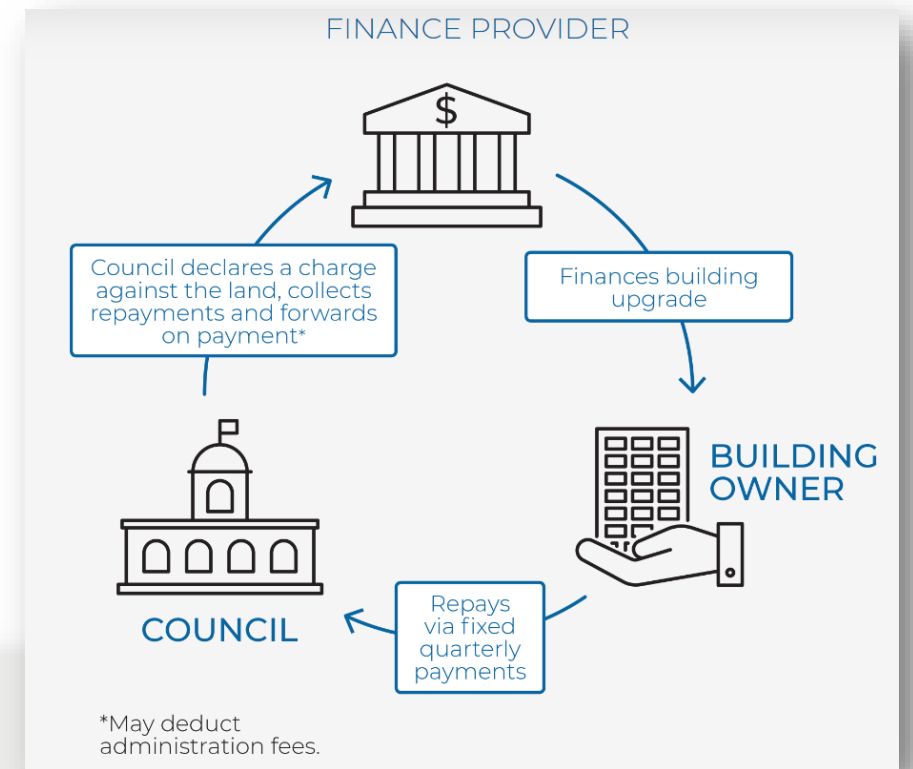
FINANCE PROVIDER

$

Finances building upgrade

BUILDING OWNER

Repays via fixed quarterly payments

COUNCIL

Council declares a charge against the land, collects repayments and forwards on payment*

*May deduct administration fees.